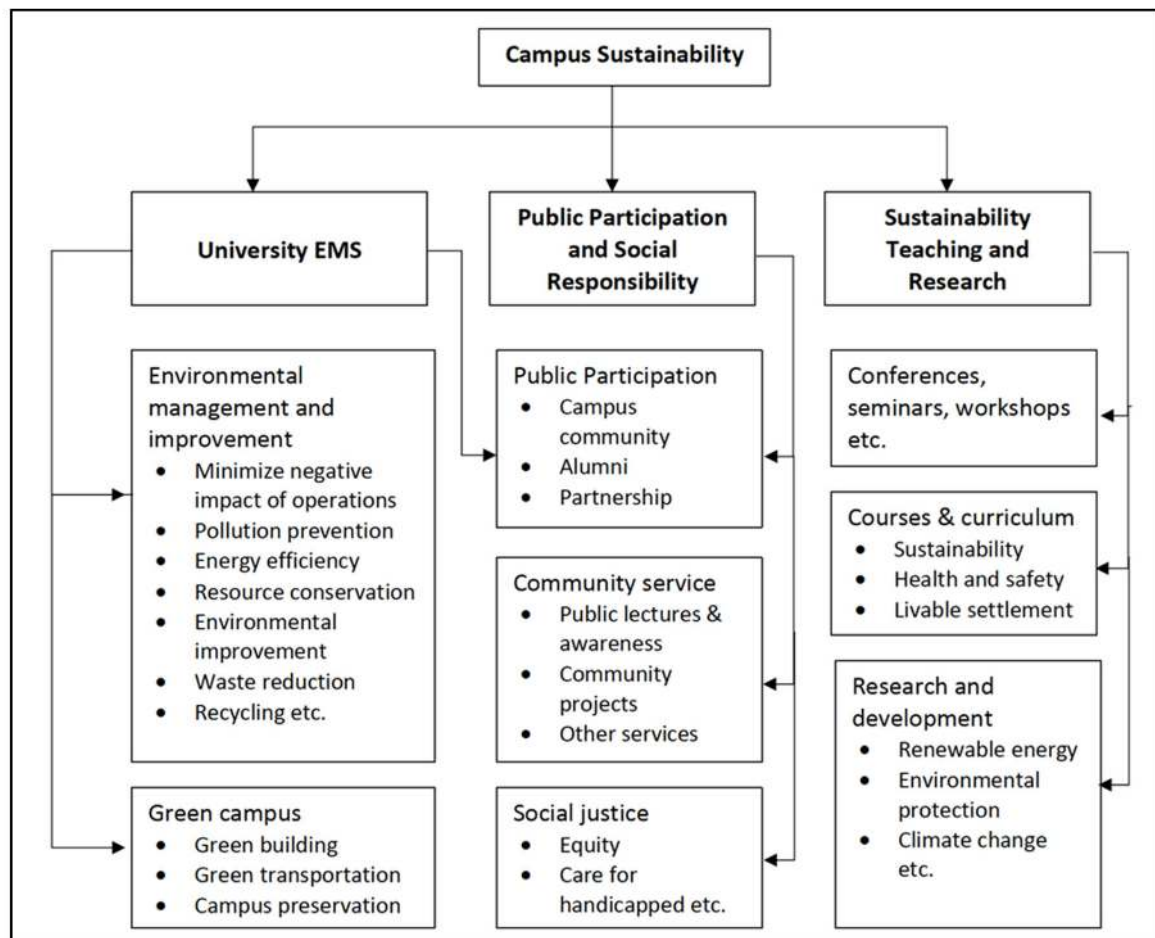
Campus Sustainability

University EMS

Public Participation and Social Responsibility

Sustainability Teaching and Research

Environmental management and improvement
- Minimize negative impact of operations
- Pollution prevention
- Energy efficiency
- Resource conservation
- Environmental improvement
- Waste reduction
- Recycling etc.

Green campus
- Green building
- Green transportation
- Campus preservation

Public Participation
- Campus community
- Alumni
- Partnership

Community service
- Public lectures & awareness
- Community projects
- Other services

Social justice
- Equity
- Care for handicapped etc.

Conferences, seminars, workshops etc.

Courses & curriculum
- Sustainability
- Health and safety
- Livable settlement

Research and development
- Renewable energy
- Environmental protection
- Climate change etc.